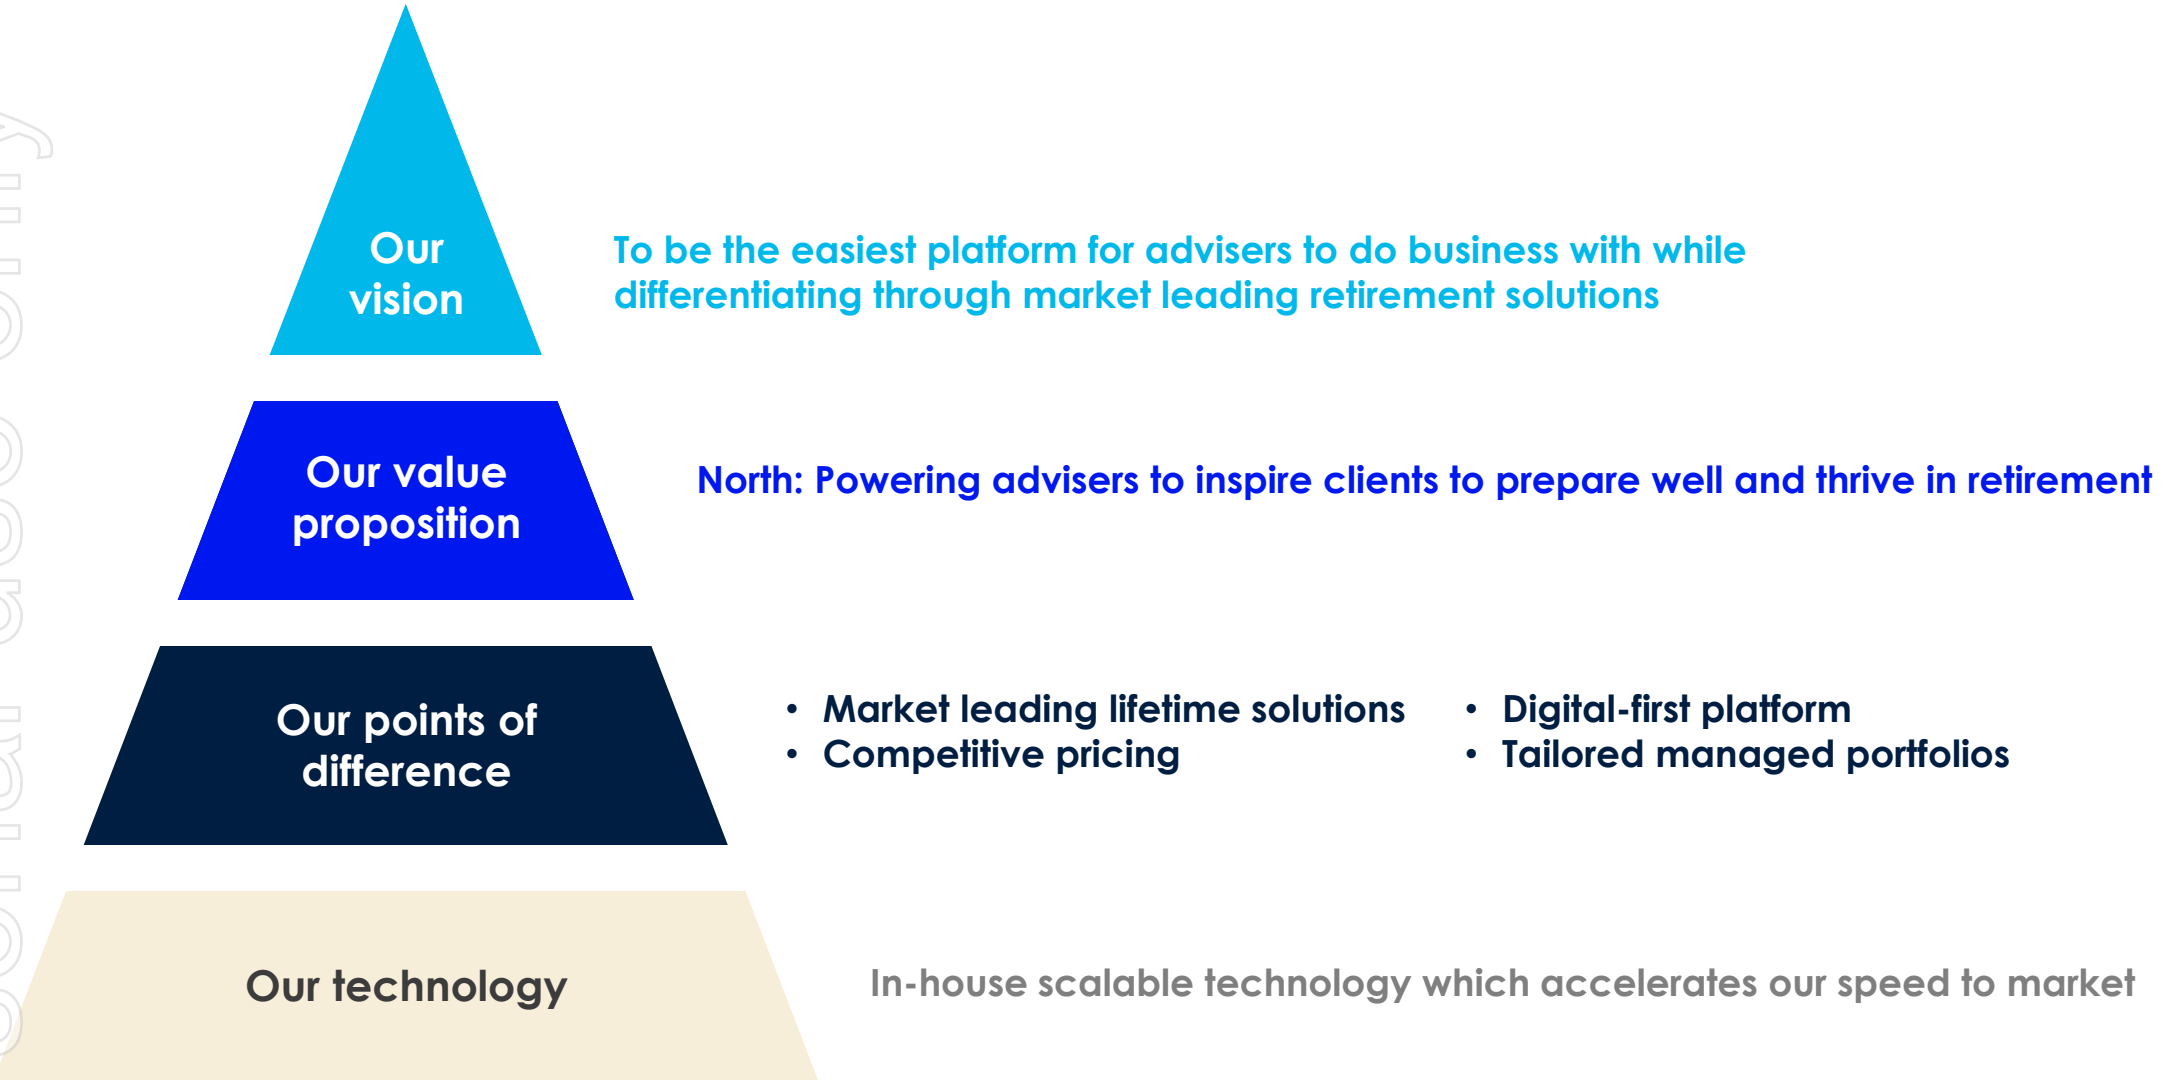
Our vision

To be the easiest platform for advisers to do business with while differentiating through market leading retirement solutions

Our value proposition

North: Powering advisers to inspire clients to prepare well and thrive in retirement

Our points of difference

• Market leading lifetime solutions
• Competitive pricing

• Digital-first platform
• Tailored managed portfolios

Our technology

In-house scalable technology which accelerates our speed to market